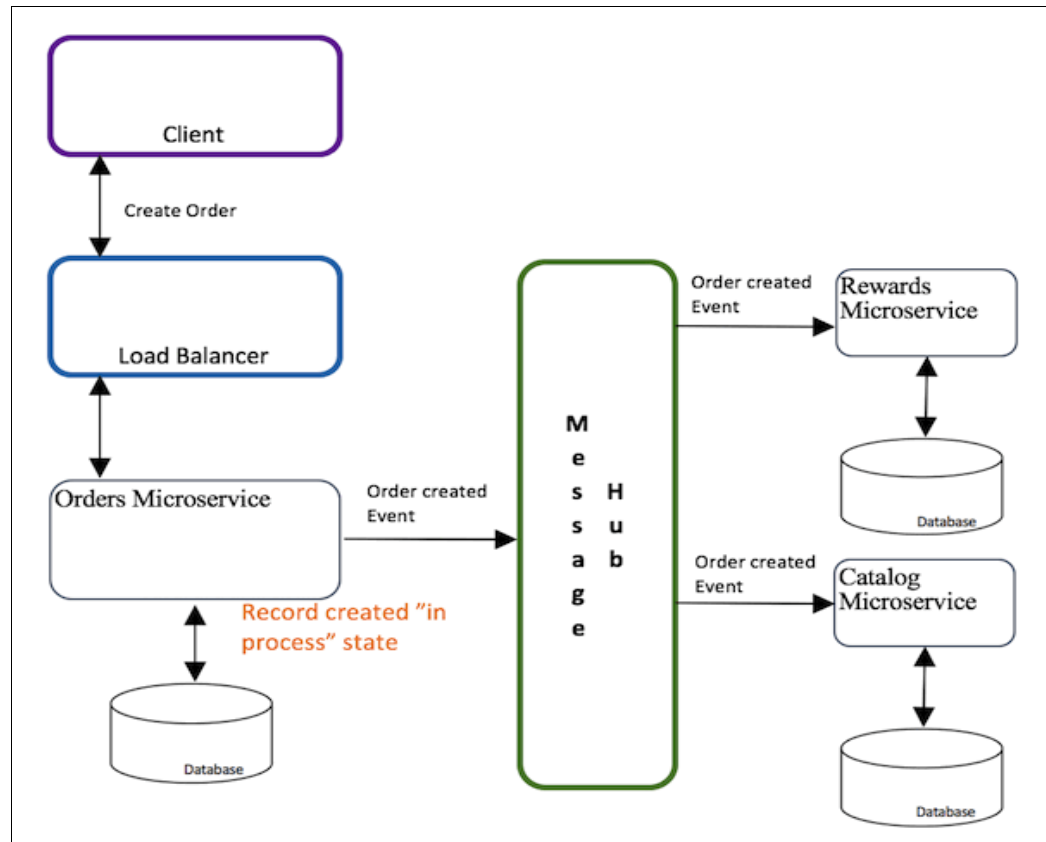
Client

Create Order

Load Balancer

Orders Microservice

Record created "in process" state

Database

Order created Event

M
e
s
s
a
g
e

H
u
b

Order created Event

Rewards Microservice

Database

Order created Event

Catalog Microservice

Database